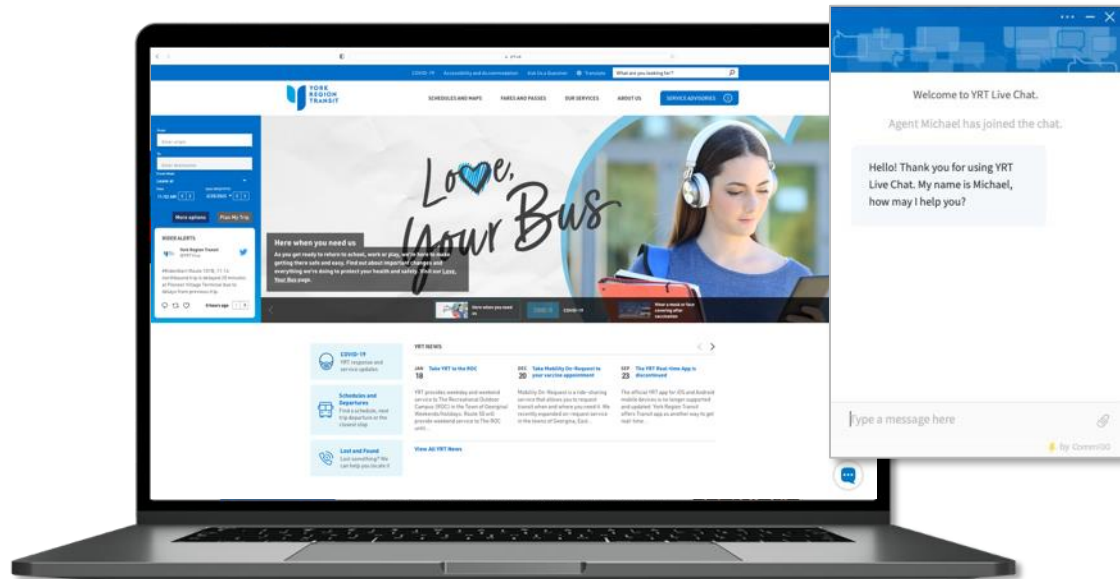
COVID-19 Accessibility and Accommodation Ask Us a Question Translate What are you looking for?

YORK REGION TRANSIT

SCHEDULES AND MAPS FARES AND PASSES OUR SERVICES ABOUT US SERVICE ADVISORIES

More options Plan My Trip

VIDEO ALERTS

York Region Transit

Love, Your Bus

Here when you need us

As you get ready to return to school, work or play, we're here to make getting there safe and easy. Find out about important changes and everything we're doing to protect your health and safety. Visit our Love, Your Bus page.

COVID-19

COVID-19
YRT response and service updates

Schedules and Departures
Find a schedule, next trip departure in the closest stop

Lost and Found
Lost something? We can help you locate it

YRT NEWS

JAN 18 Take YRT to the ROC

DEC 20 Take Mobility On-Request to your vaccine appointment

SEP 23 The YRT Real-time App is discontinued

View All YRT News

Welcome to YRT Live Chat.

Agent Michael has joined the chat.

Hello! Thank you for using YRT Live Chat. My name is Michael, how may I help you?

Type a message here

by Comm100